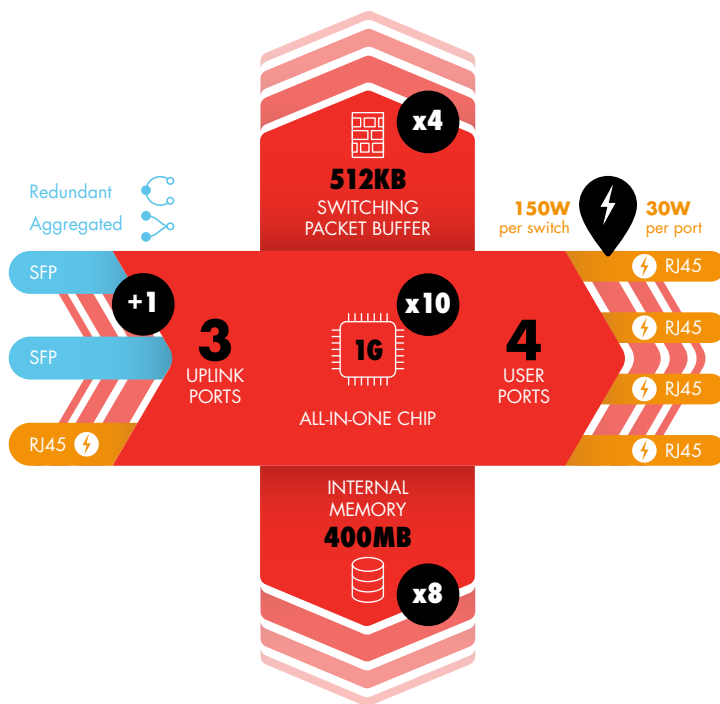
x4

512KB
SWITCHING
PACKET BUFFER

Redundant
Aggregated

150W
per switch

30W
per port

SFP
+1
SFP
RJ45

3
UPLINK
PORTS

x10
1G
ALL-IN-ONE CHIP

4
USER
PORTS

RJ45
RJ45
RJ45
RJ45

INTERNAL
MEMORY
400MB

x8